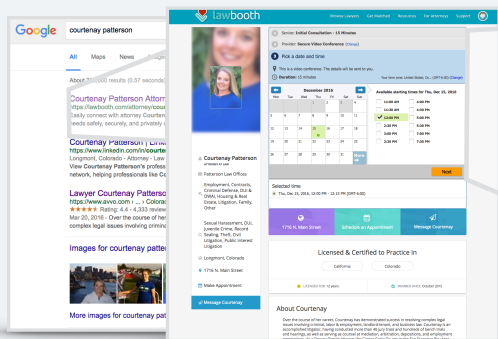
Google
courtenay patterson

All Maps News Image

About 1

Courtenay Patterson Attorn
https://lawbooth.com/attorney/pa
Connect with attorney Courtena
eeds safely, securely and efficie

Courtenay Patterson | Link
https://www.linkedin.com/in/court
Longmont, Colorado - Attorney - P
View Courtenay Patterson's p
network, helping professionals like C

Lawyer Courtenay Patters
https://www.avvo.com › ... › Colora
Rating: 4.4 - 4,333 reviews
Mar 20, 2016 - Over the course of her
complex legal issues involving crimina

Images for courtenay patte

More images for courtenay patterson

lawbooth

Browse Lawyers Get Matched Resources For Attorneys Support

Service: Initial Consultation - 15 Minutes

Provider: Secure Video Conference (Change)

3 Pick a date and time

This is a video conference. The details will be sent to you.

Duration: 15 minutes

Your time zone: United States, Co... (GMT-6:00) (Change)

December 2016

Available starting times for Thu, Dec 15, 2016

12:00 PM
12:15 PM
12:30 PM
12:45 PM
1:00 PM
3:00 PM
3:15 PM
3:30 PM
3:45 PM
4:00 PM

Next

Courtenay Patterson
ATTORNEY AT LAW

Patterson Law Offices

Employment, Contracts, Criminal Defense, DUI & DWI, Housing & Real Estate, Litigation, Family, Other

Sexual Harassment, DUI, Juvenile Crime, Record Sealing, Theft, Civil Litigation, Public Interest Litigation

Longmont, Colorado

1716 N. Main Street

Make Appointment

Message Courtenay

Selected time
Thu, Dec 15, 2016 12:00 PM - 12:15 PM (GMT-6:00)

1716 N. Main Street

Schedule an Appointment

Message Courtenay

Licensed & Certified to Practice In

California

Colorado

About Courtenay

Over the course of her career, Courtenay has demonstrated success in resolving complex legal issues involving criminal, labor & employment, landlord-tenant, and business law. Courtenay is an accomplished litigator, having conducted more than 40 jury trials and hundreds of bench trials and hearings, as well as serving as counsel at mediation, arbitration, depositions, and employment